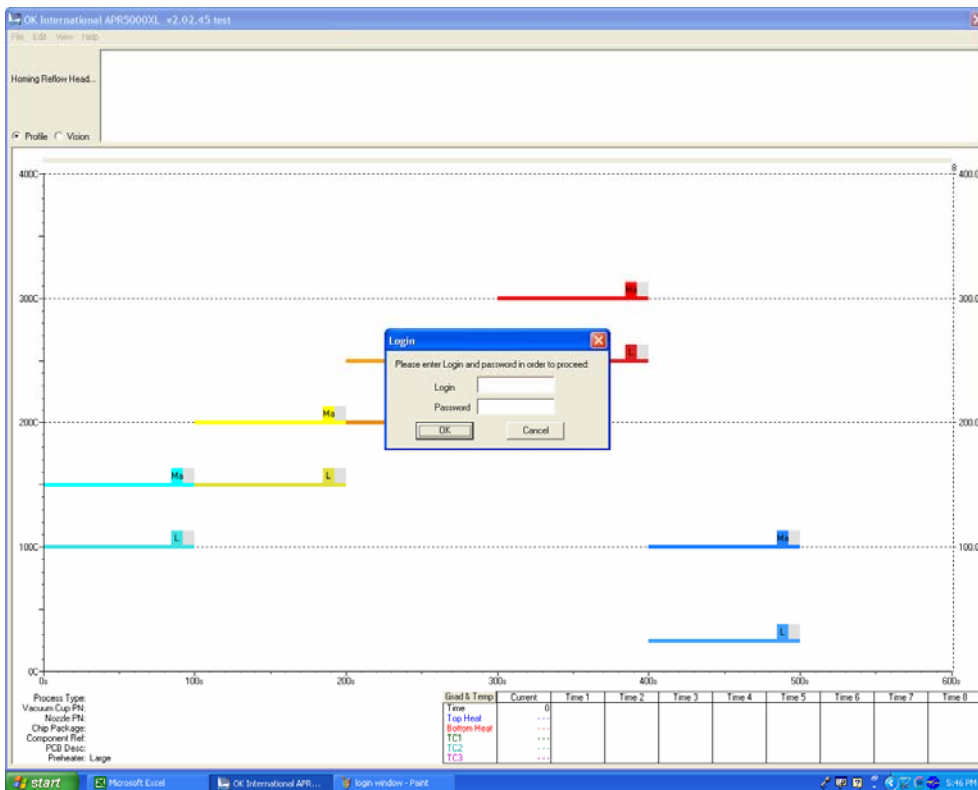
OK International APR5000XL v2.02.45 test

File Edit View Help

Homing Reflow Head...

Profile Vision

400C
300C
200C
100C
0C

400.0
300.0
200.0
100.0

8

Ma
L
Ma
L
Ma
L
Ma
L
Ma
L

0s 100s 200s 300s 400s 500s 600s

Login
Please enter Login and password in order to proceed:
Login
Password
OK
Cancel

Process Type:
Vacuum Cup PN:
Nozzle PN:
Chip Package:
Component Ref:
PCB Desc:
Preheater: Large

| Grad & Temp | Current | Time 1 | Time 2 | Time 3 | Time 4 | Time 5 | Time 6 | Time 7 | Time 8 |
|---|---|---|---|---|---|---|---|---|---|
| Time | 0 | | | | | | | | |
| Top Heat | --- | | | | | | | | |
| Bottom Heat | --- | | | | | | | | |
| TC1 | --- | | | | | | | | |
| TC2 | --- | | | | | | | | |
| TC3 | --- | | | | | | | | |

start Microsoft Excel OK International APR... login window - Paint 5:46 PM